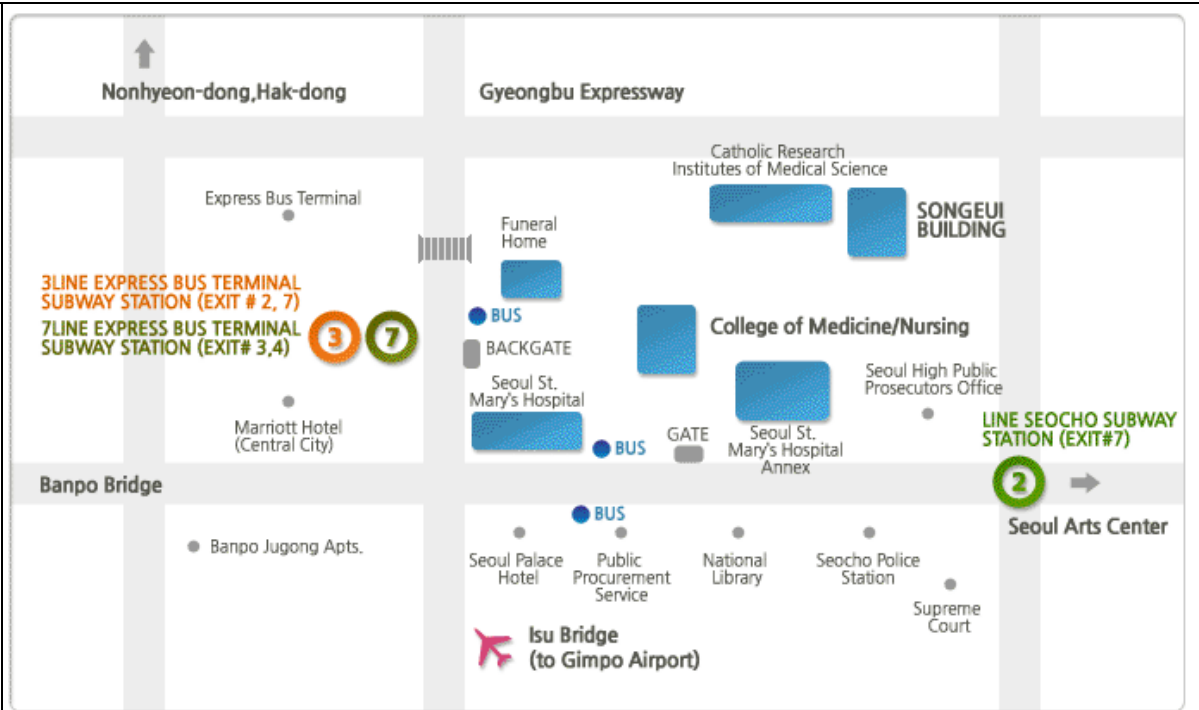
Nonhyeon-dong,Hak-dong

Gyeongbu Expressway

Catholic Research Institutes of Medical Science

SONGEUI BUILDING

Express Bus Terminal

Funeral Home

3LINE EXPRESS BUS TERMINAL SUBWAY STATION (EXIT # 2, 7)

7LINE EXPRESS BUS TERMINAL SUBWAY STATION (EXIT# 3,4)

3

7

BUS

BACKGATE

College of Medicine/Nursing

Seoul St. Mary's Hospital

Seoul High Public Prosecutors Office

Marriott Hotel (Central City)

BUS

GATE

Seoul St. Mary's Hospital Annex

LINE SEOCHO SUBWAY STATION (EXIT#7)

Banpo Bridge

2

Seoul Arts Center

BUS

Banpo Jugong Apts.

Seoul Palace Hotel

Public Procurement Service

National Library

Seocho Police Station

Supreme Court

Isu Bridge (to Gimpo Airport)